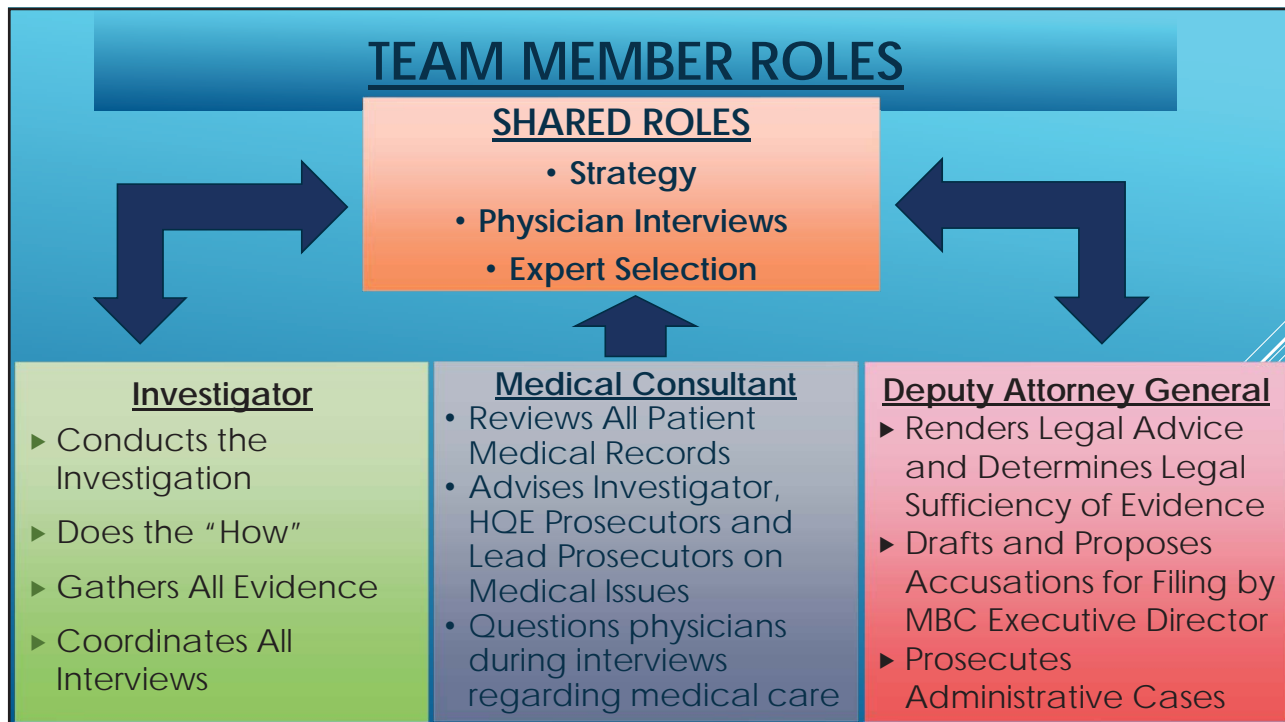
TEAM MEMBER ROLES

SHARED ROLES
• Strategy
• Physician Interviews
• Expert Selection

Investigator
▶ Conducts the Investigation
▶ Does the "How"
▶ Gathers All Evidence
▶ Coordinates All Interviews

Medical Consultant
• Reviews All Patient Medical Records
• Advises Investigator, HQE Prosecutors and Lead Prosecutors on Medical Issues
• Questions physicians during interviews regarding medical care

Deputy Attorney General
▶ Renders Legal Advice and Determines Legal Sufficiency of Evidence
▶ Drafts and Proposes Accusations for Filing by MBC Executive Director
▶ Prosecutes Administrative Cases